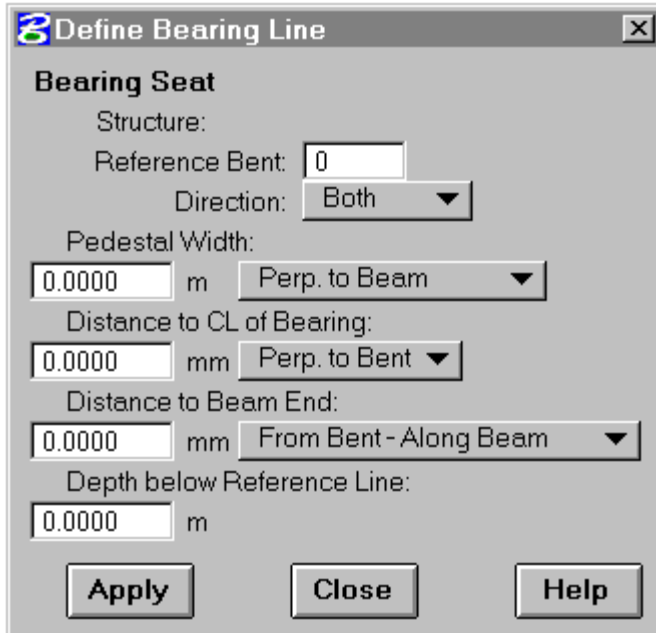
Define Bearing Line

Bearing Seat

Structure:

Reference Bent: 0

Direction: Both

Pedestal Width:

0.0000 m Perp. to Beam

Distance to CL of Bearing:

0.0000 mm Perp. to Bent

Distance to Beam End:

0.0000 mm From Bent - Along Beam

Depth below Reference Line:

0.0000 m

Apply Close Help